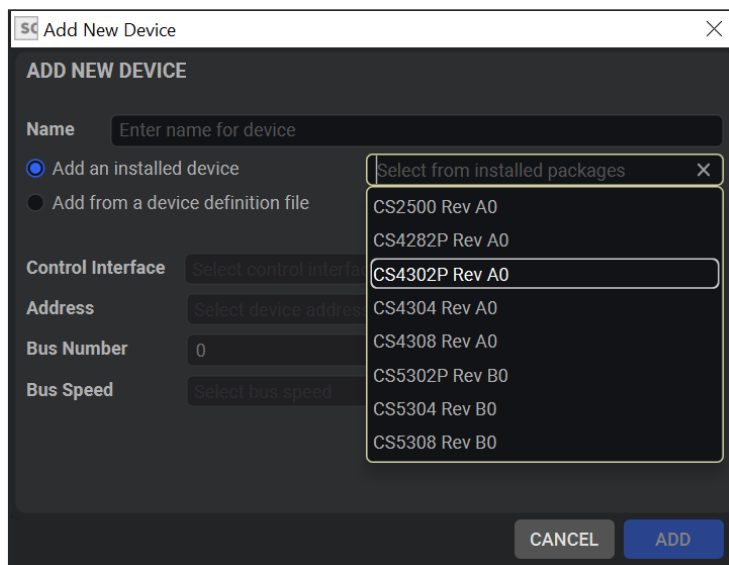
SC Add New Device

ADD NEW DEVICE

Name Enter name for device

Add an installed device

Select from installed packages ×

Add from a device definition file

CS2500 Rev A0
CS4282P Rev A0
CS4302P Rev A0
CS4304 Rev A0
CS4308 Rev A0
CS5302P Rev B0
CS5304 Rev B0
CS5308 Rev B0

Control Interface Select control interfa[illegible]

Address Select device address

Bus Number 0

Bus Speed Select bus speed

CANCEL ADD